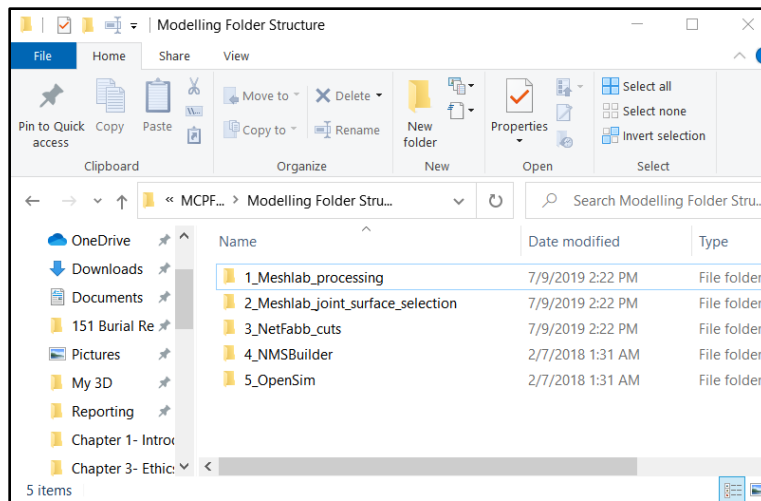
Modelling Folder Structure

File Home Share View

Pin to Quick access Copy Paste
Clipboard

Move to Delete
Copy to Rename
Organize

New folder
New

Properties
Open

Select all
Select none
Invert selection
Select

« MCPF... > Modelling Folder Stru...

Search Modelling Folder Stru...

OneDrive
Downloads
Documents
151 Burial Re
Pictures
My 3D
Reporting
Chapter 1- Introc
Chapter 3- Ethic

| Name | Date modified | Type |
|---|---|---|
| 1_Meshlab_processing | 7/9/2019 2:22 PM | File folder |
| 2_Meshlab_joint_surface_selection | 7/9/2019 2:22 PM | File folder |
| 3_NetFabb_cuts | 7/9/2019 2:22 PM | File folder |
| 4_NMSBuilder | 2/7/2018 1:31 AM | File folder |
| 5_OpenSim | 2/7/2018 1:31 AM | File folder |

5 items